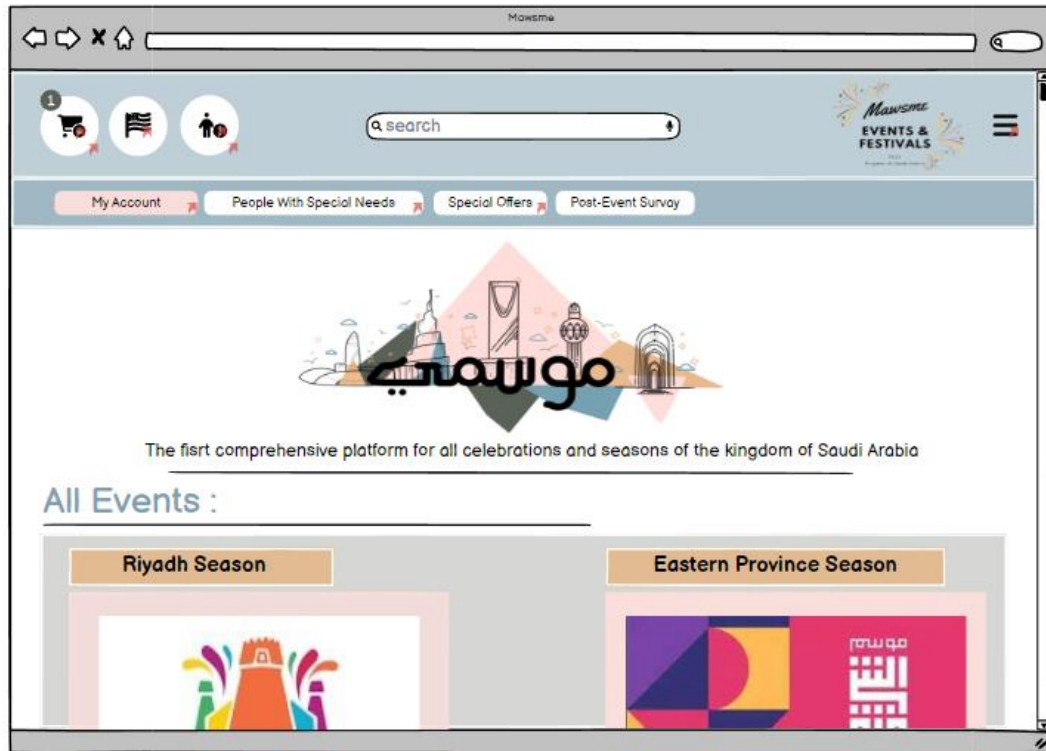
Mawsme

1

search

Mawsme
EVENTS & FESTIVALS

My Account

People With Special Needs

Special Offers

Post-Event Survey

موسمي

The fisrt comprehensive platform for all celebrations and seasons of the kingdom of Saudi Arabia

All Events :

Riyadh Season

Eastern Province Season

موسم